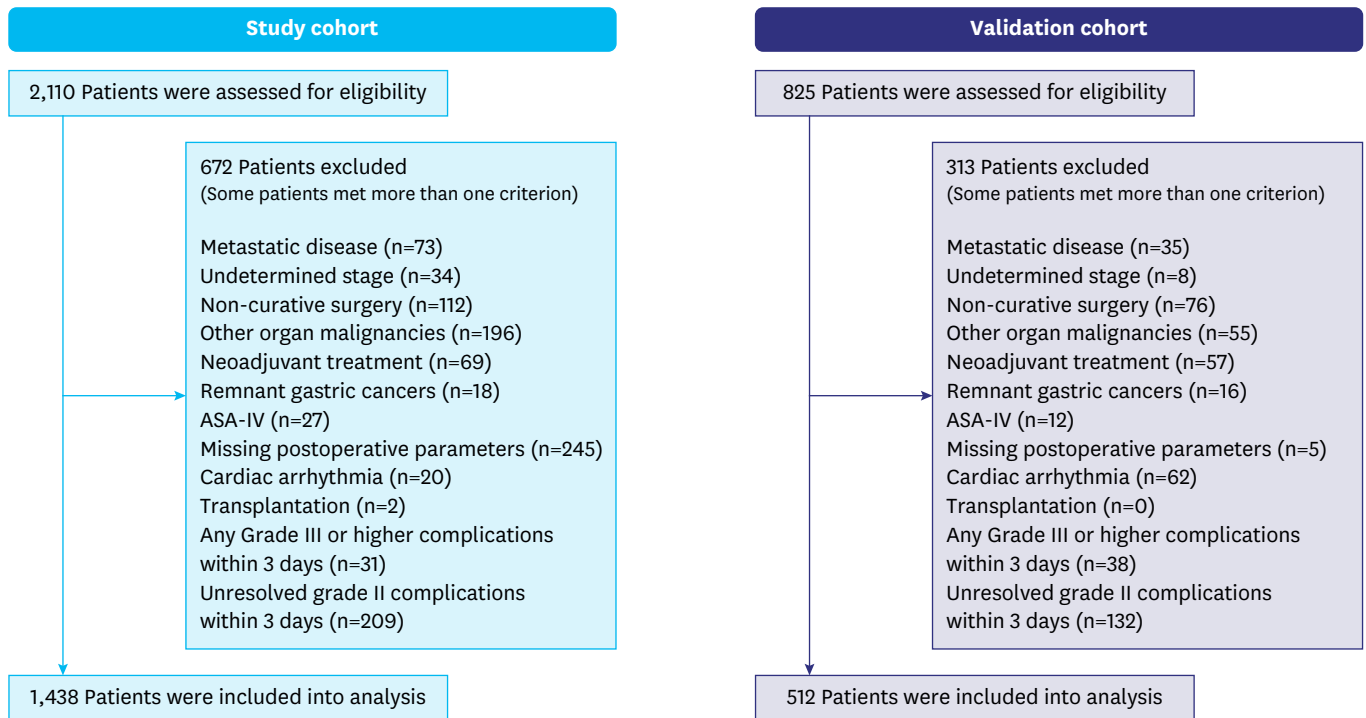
Study cohort

2,110 Patients were assessed for eligibility

672 Patients excluded
(Some patients met more than one criterion)

Metastatic disease (n=73)
Undetermined stage (n=34)
Non-curative surgery (n=112)
Other organ malignancies (n=196)
Neoadjuvant treatment (n=69)
Remnant gastric cancers (n=18)
ASA-IV (n=27)
Missing postoperative parameters (n=245)
Cardiac arrhythmia (n=20)
Transplantation (n=2)
Any Grade III or higher complications within 3 days (n=31)
Unresolved grade II complications within 3 days (n=209)

1,438 Patients were included into analysis

Validation cohort

825 Patients were assessed for eligibility

313 Patients excluded
(Some patients met more than one criterion)

Metastatic disease (n=35)
Undetermined stage (n=8)
Non-curative surgery (n=76)
Other organ malignancies (n=55)
Neoadjuvant treatment (n=57)
Remnant gastric cancers (n=16)
ASA-IV (n=12)
Missing postoperative parameters (n=5)
Cardiac arrhythmia (n=62)
Transplantation (n=0)
Any Grade III or higher complications within 3 days (n=38)
Unresolved grade II complications within 3 days (n=132)

512 Patients were included into analysis